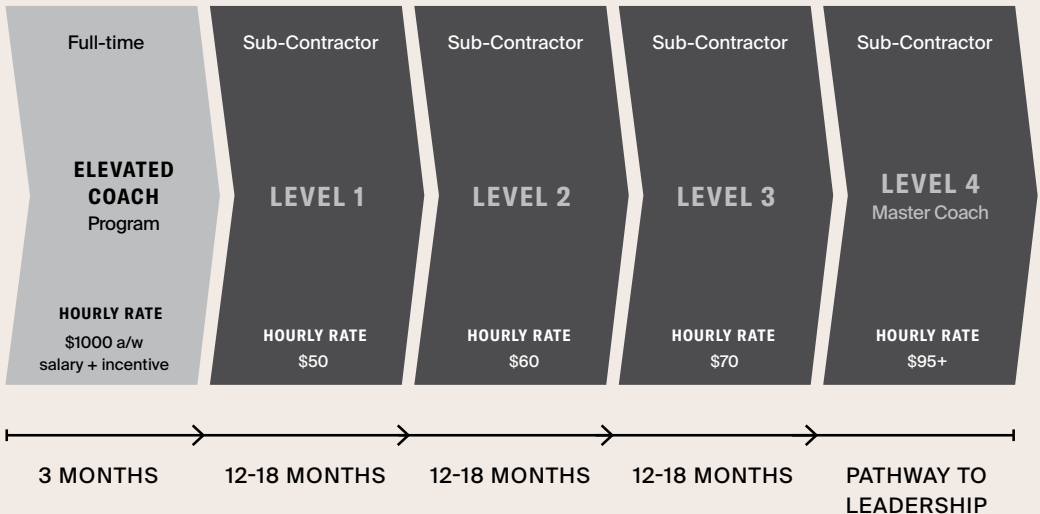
Full-time

ELEVATED COACH
Program

HOURLY RATE
\$1000 a/w
salary + incentive

Sub-Contractor

LEVEL 1

HOURLY RATE
\$50

Sub-Contractor

LEVEL 2

HOURLY RATE
\$60

Sub-Contractor

LEVEL 3

HOURLY RATE
\$70

Sub-Contractor

LEVEL 4
Master Coach

HOURLY RATE
\$95+

3 MONTHS

12-18 MONTHS

12-18 MONTHS

12-18 MONTHS

PATHWAY TO LEADERSHIP